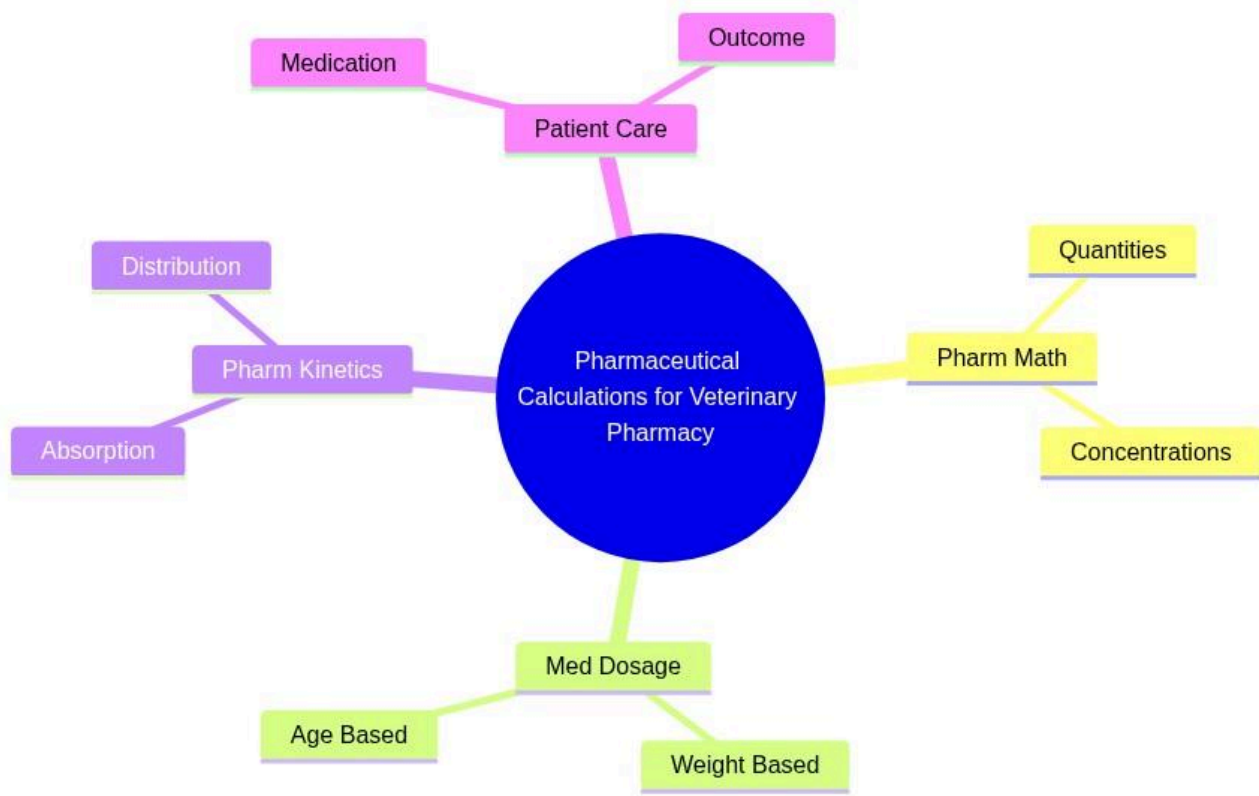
Medication

Outcome

Patient Care

Distribution

Pharm Kinetics

Absorption

Pharmaceutical Calculations for Veterinary Pharmacy

Quantities

Pharm Math

Concentrations

Med Dosage

Age Based

Weight Based